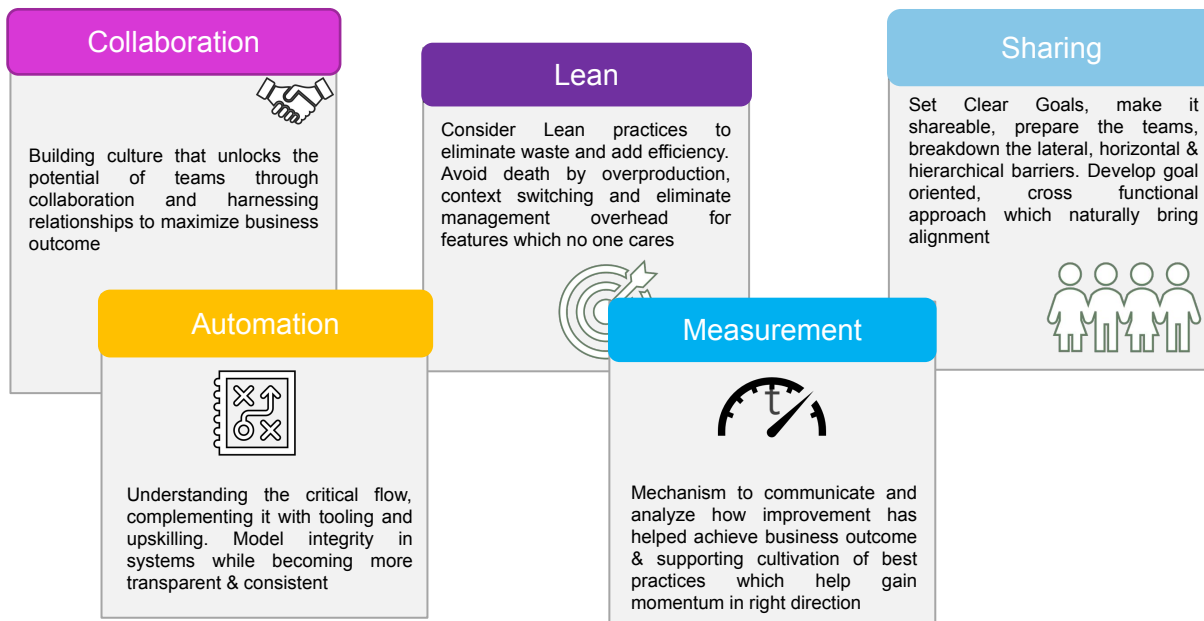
Collaboration

Building culture that unlocks the potential of teams through collaboration and harnessing relationships to maximize business outcome

Lean

Consider Lean practices to eliminate waste and add efficiency. Avoid death by overproduction, context switching and eliminate management overhead for features which no one cares

Sharing

Set Clear Goals, make it shareable, prepare the teams, breakdown the lateral, horizontal & hierarchical barriers. Develop goal oriented, cross functional approach which naturally bring alignment

Automation

Understanding the critical flow, complementing it with tooling and upskilling. Model integrity in systems while becoming more transparent & consistent

Measurement

t

Mechanism to communicate and analyze how improvement has helped achieve business outcome & supporting cultivation of best practices which help gain momentum in right direction